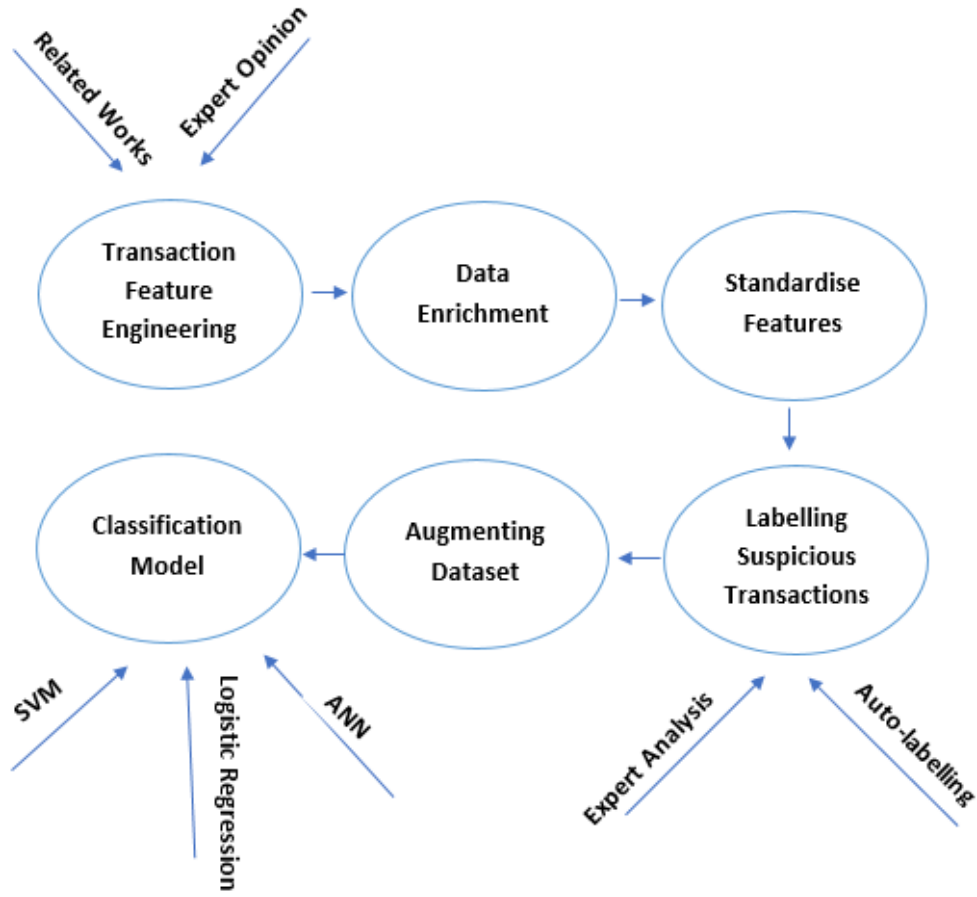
Related Works

Expert Opinion

Transaction Feature Engineering

Data Enrichment

Standardise Features

Labelling Suspicious Transactions

Augmenting Dataset

Classification Model

SVM

Logistic Regression

ANN

Expert Analysis

Auto-labelling